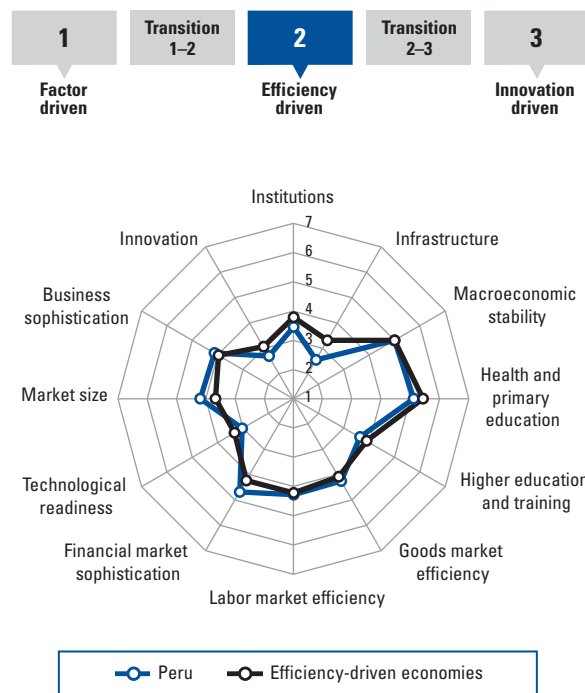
1
Factor driven

Transition 1–2

2
Efficiency driven

Transition 2–3

3
Innovation driven

Institutions
7
6
5
4
3
2
1
Infrastructure
Macroeconomic stability
Health and primary education
Higher educatio and training
Goods market efficiency
Labor market efficiency
Financial market sophistication
Technological readiness
Market size
Business sophistication
Innovation

Peru
Efficiency-driven economies